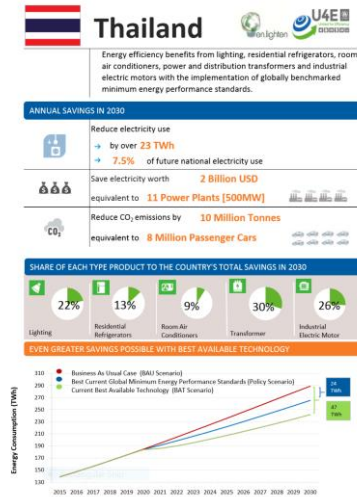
Thailand

en.lighten

U4E

Energy efficiency benefits from lighting, residential refrigerators, room air conditioners, power and distribution transformers and industrial electric motors with the implementation of globally benchmarked minimum energy performance standards.

ANNUAL SAVINGS IN 2030

Reduce electricity use

→ by over 23 TWh

→ 7.5% of future national electricity use

Save electricity worth 2 Billion USD

equivalent to 11 Power Plants [500MW]

Reduce $CO_2$ emissions by 10 Million Tonnes

equivalent to 8 Million Passenger Cars

SHARE OF EACH TYPE PRODUCT TO THE COUNTRY'S TOTAL SAVINGS IN 2030

22% Lighting

13% Residential Refrigerators

9% Room Air Conditioners

30% Transformer

26% Industrial Electric Motor

EVEN GREATER SAVINGS POSSIBLE WITH BEST AVAILABLE TECHNOLOGY

Business As Usual Case (BAU Scenario)

Best Current Global Minimum Energy Performance Standards (Policy Scenario)

Current Best Available Technology (BAT Scenario)

Energy Consumption (TWh)

310
300
290
280
270
260
250
240
230
220
210
200
190
180
170
160
150
140
130

24 TWh

47 TWh

2015 2016 2017 2018 2019 2020 2021 2022 2023 2024 2025 2026 2027 2028 2029 2030